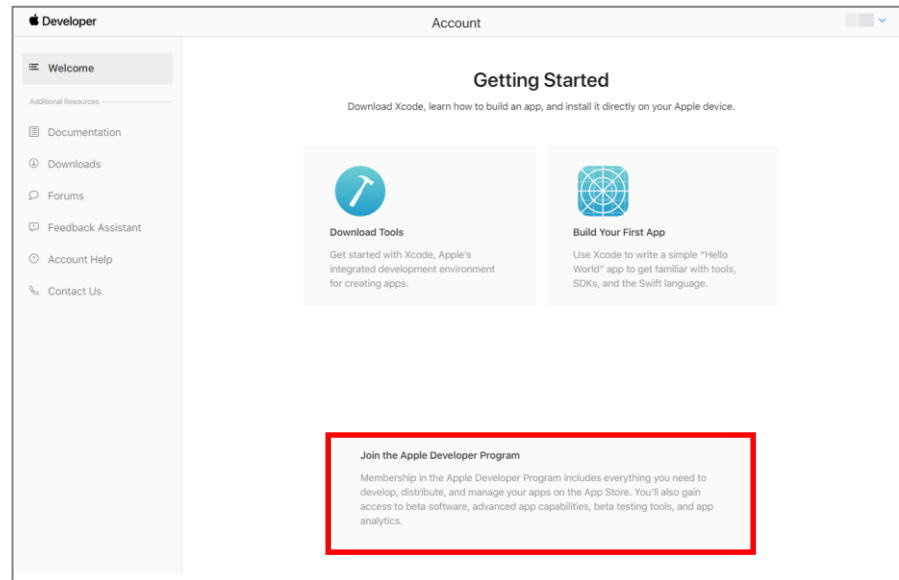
Developer

Account

Welcome

Additional Resources

Documentation

Downloads

Forums

Feedback Assistant

Account Help

Contact Us

Getting Started

Download Xcode, learn how to build an app, and install it directly on your Apple device.

Download Tools

Get started with Xcode, Apple's integrated development environment for creating apps.

Build Your First App

Use Xcode to write a simple "Hello World" app to get familiar with tools, SDKs, and the Swift language.

Join the Apple Developer Program

Membership in the Apple Developer Program includes everything you need to develop, distribute, and manage your apps on the App Store. You'll also gain access to beta software, advanced app capabilities, beta testing tools, and app analytics.